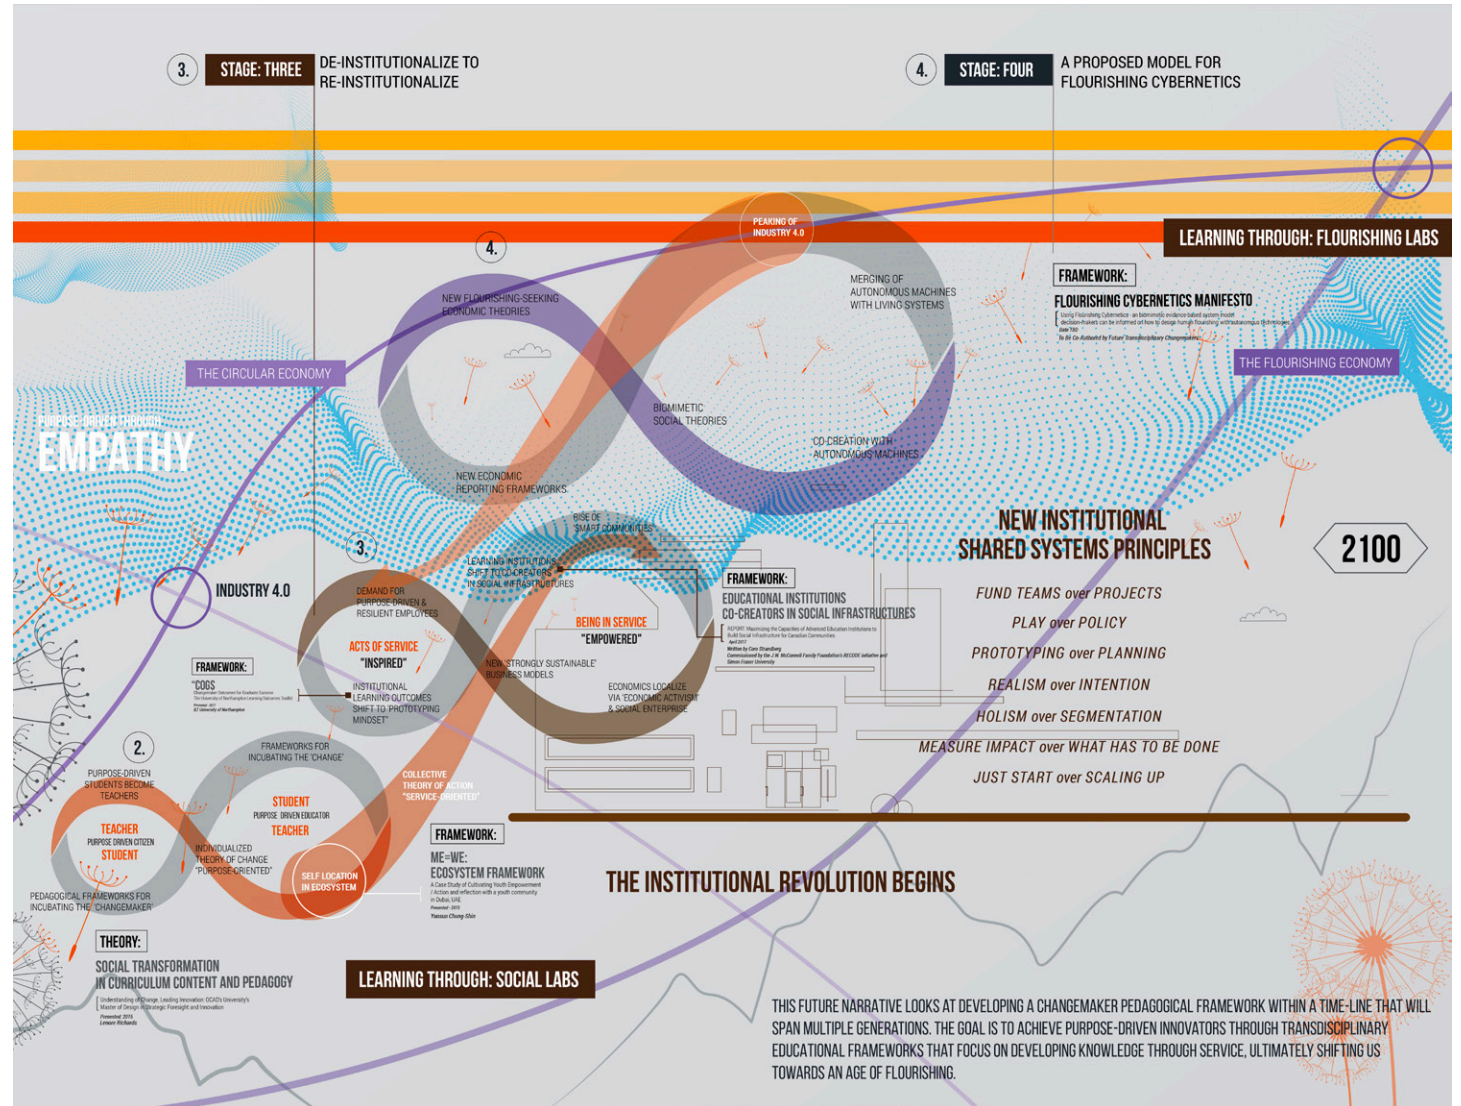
3. STAGE: THREE DE-INSTITUTIONALIZE TO RE-INSTITUTIONALIZE

4. STAGE: FOUR A PROPOSED MODEL FOR FLOURISHING CYBERNETICS

LEARNING THROUGH: FLOURISHING LABS

PEAKING OF INDUSTRY 4.0

4.

NEW FLOURISHING-SEEKING ECONOMIC THEORIES

MERGING OF AUTONOMOUS MACHINES WITH LIVING SYSTEMS

FRAMEWORK:
FLOURISHING CYBERNETICS MANIFESTO
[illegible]

THE FLOURISHING ECONOMY

THE CIRCULAR ECONOMY

PURPOSE-DRIVEN THROUGH
EMPATHY

BIOMIMETIC SOCIAL THEORIES

CO-CREATION WITH AUTONOMOUS MACHINES

NEW ECONOMIC REPORTING FRAMEWORKS

RISE OF SMART COMMUNITIES

NEW INSTITUTIONAL SHARED SYSTEMS PRINCIPLES

2100

3.

LEARNING INSTITUTIONS SHIFT TO CO-CREATORS IN SOCIAL INFRASTRUCTURES

FRAMEWORK:
EDUCATIONAL INSTITUTIONS CO-CREATORS IN SOCIAL INFRASTRUCTURES
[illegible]

INDUSTRY 4.0

DEMAND FOR PURPOSE-DRIVEN & RESILIENT EMPLOYEES

ACTS OF SERVICE
"INSPIRED"

BEING IN SERVICE
"EMPOWERED"

FUND TEAMS over PROJECTS
PLAY over POLICY
PROTOTYPING over PLANNING
REALISM over INTENTION
HOLISM over SEGMENTATION
MEASURE IMPACT over WHAT HAS TO BE DONE
JUST START over SCALING UP

FRAMEWORK:
"COGS
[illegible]

INSTITUTIONAL LEARNING OUTCOMES SHIFT TO PROTOTYPING MINDSET"

NEW STRONGLY SUSTAINABLE BUSINESS MODELS

ECONOMICS LOCALIZE VIA ECONOMIC ACTIVISM & SOCIAL ENTERPRISE

2.

PURPOSE-DRIVEN STUDENTS BECOME TEACHERS

FRAMEWORKS FOR INCUBATING THE 'CHANGE'

STUDENT
PURPOSE DRIVEN EDUCATOR
TEACHER

COLLECTIVE THEORY OF ACTION "SERVICE-ORIENTED"

TEACHER
PURPOSE DRIVEN CITIZEN
STUDENT

INDIVIDUALIZED THEORY OF CHANGE "PURPOSE-ORIENTED"

SELF LOCATION IN ECOSYSTEM

FRAMEWORK:
ME=WE:
ECOSYSTEM FRAMEWORK
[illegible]

THE INSTITUTIONAL REVOLUTION BEGINS

PEDAGOGICAL FRAMEWORKS FOR INCUBATING THE 'CHANGEMAKER'

THEORY:
SOCIAL TRANSFORMATION IN CURRICULUM CONTENT AND PEDAGOGY
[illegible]

LEARNING THROUGH: SOCIAL LABS

THIS FUTURE NARRATIVE LOOKS AT DEVELOPING A CHANGEMAKER PEDAGOGICAL FRAMEWORK WITHIN A TIME-LINE THAT WILL SPAN MULTIPLE GENERATIONS. THE GOAL IS TO ACHIEVE PURPOSE-DRIVEN INNOVATORS THROUGH TRANSDISCIPLINARY EDUCATIONAL FRAMEWORKS THAT FOCUS ON DEVELOPING KNOWLEDGE THROUGH SERVICE, ULTIMATELY SHIFTING US TOWARDS AN AGE OF FLOURISHING.